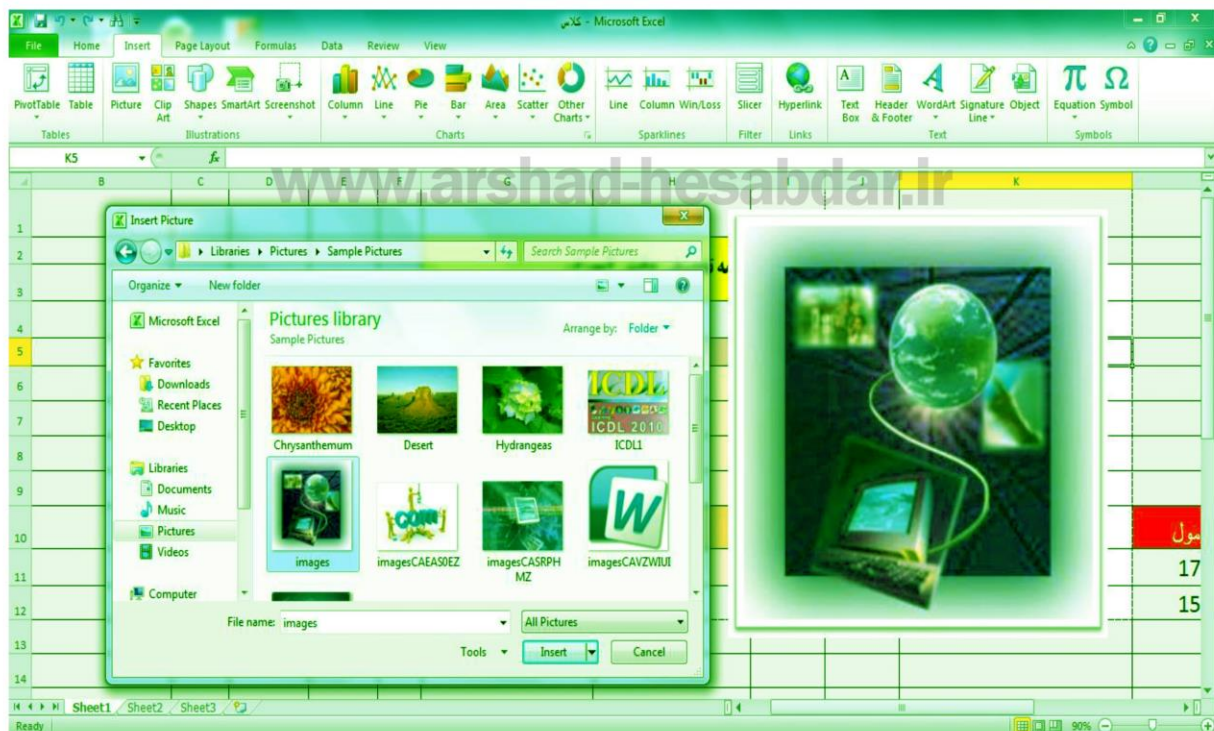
کلاس - Microsoft Excel

File Home Insert Page Layout Formulas Data Review View

PivotTable Table Picture Clip Art Shapes SmartArt Screenshot Column Line Pie Bar Area Scatter Other Charts Line Column Win/Loss Slicer Hyperlink Text Box Header & Footer WordArt Signature Line Object Equation Symbol

Tables Illustrations Charts Sparklines Filter Links Text Symbols

K5 $f_x$

www.arshad-hesabdar.ir

B C D E F G H I J K

1 2 3 4 5 6 7 8 9 10 11 12 13 14

Insert Picture

Libraries ▸ Pictures ▸ Sample Pictures

Search Sample Pictures

Organize ▾ New folder

Microsoft Excel

Favorites
Downloads
Recent Places
Desktop

Libraries
Documents
Music
Pictures
Videos

Computer

Pictures library
Sample Pictures

Arrange by: Folder ▾

Chrysanthemum Desert Hydrangeas ICDL1

ICDL ICDL 2010

images imagesCAEAS0EZ imagesCASRPHMZ imagesCAVZWIUI

File name: images

All Pictures

Tools ▾ Insert Cancel

مول

17

15

Sheet1 Sheet2 Sheet3

Ready

90%